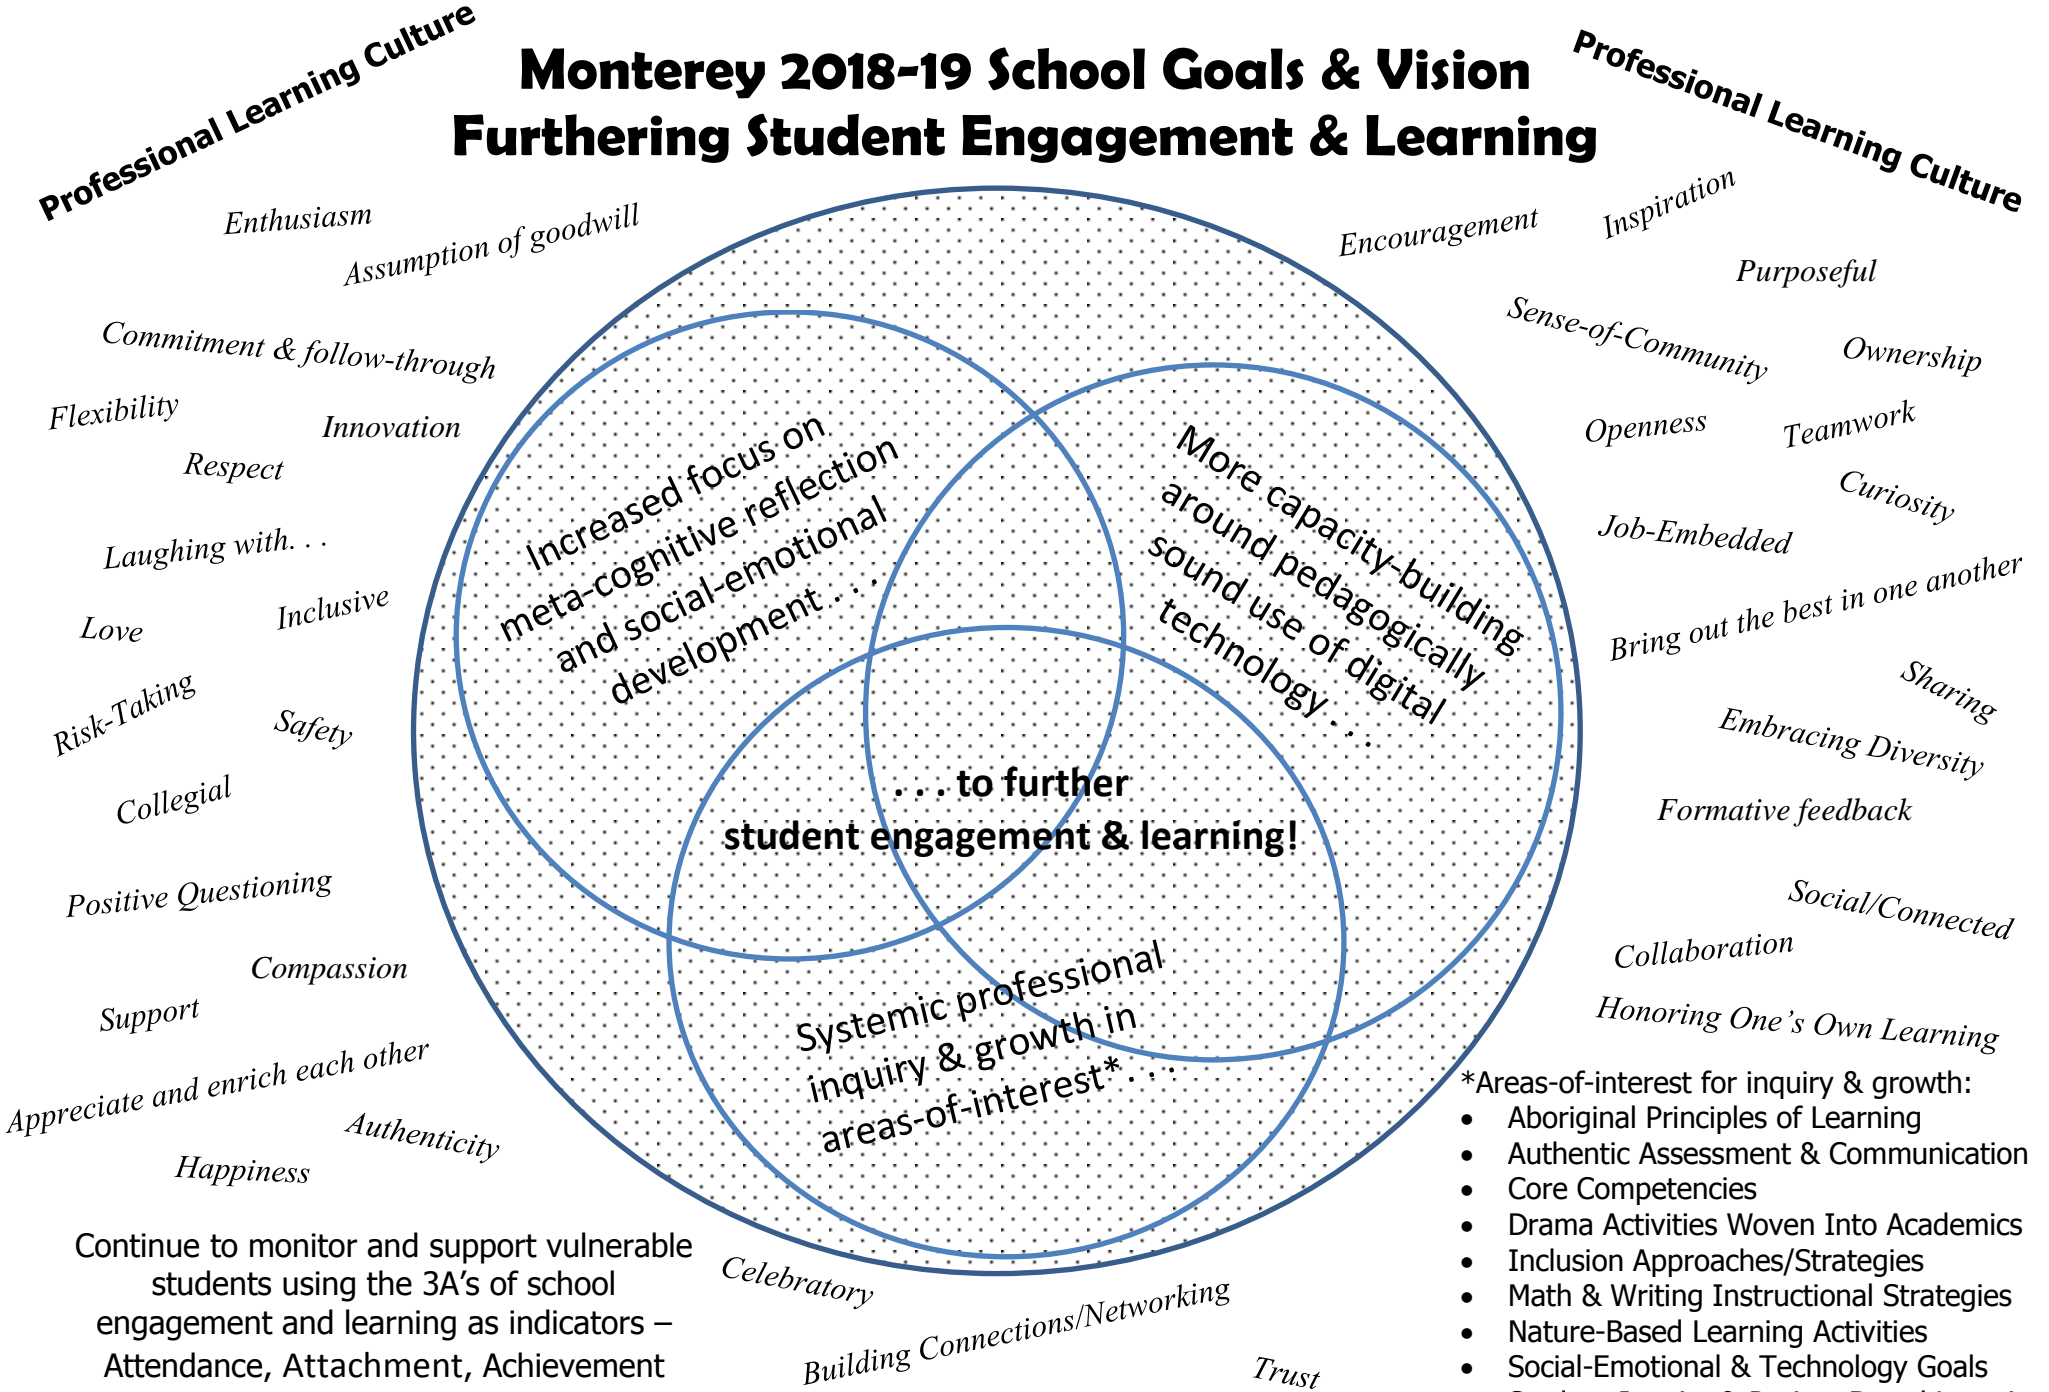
Professional Learning Culture

Monterey 2018-19 School Goals & Vision
Furthering Student Engagement & Learning

Professional Learning Culture

Enthusiasm
Assumption of goodwill
Commitment & follow-through
Flexibility
Innovation
Respect
Laughing with. . .
Love
Inclusive
Risk-Taking
Safety
Collegial
Positive Questioning
Compassion
Support
Appreciate and enrich each other
Authenticity
Happiness

Encouragement
Inspiration
Purposeful
Sense-of-Community
Ownership
Openness
Teamwork
Curiosity
Job-Embedded
Bring out the best in one another
Sharing
Embracing Diversity
Formative feedback
Social/Connected
Collaboration
Honoring One's Own Learning

Increased focus on meta-cognitive reflection and social-emotional development . . .

More capacity-building around pedagogically sound use of digital technology . . .

. . . to further student engagement & learning!

Systemic professional inquiry & growth in areas-of-interest* . . .

*Areas-of-interest for inquiry & growth:
• Aboriginal Principles of Learning
• Authentic Assessment & Communication
• Core Competencies
• Drama Activities Woven Into Academics
• Inclusion Approaches/Strategies
• Math & Writing Instructional Strategies
• Nature-Based Learning Activities
• Social-Emotional & Technology Goals
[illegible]

Continue to monitor and support vulnerable students using the 3A's of school engagement and learning as indicators – Attendance, Attachment, Achievement

Celebratory
Building Connections/Networking
Trust